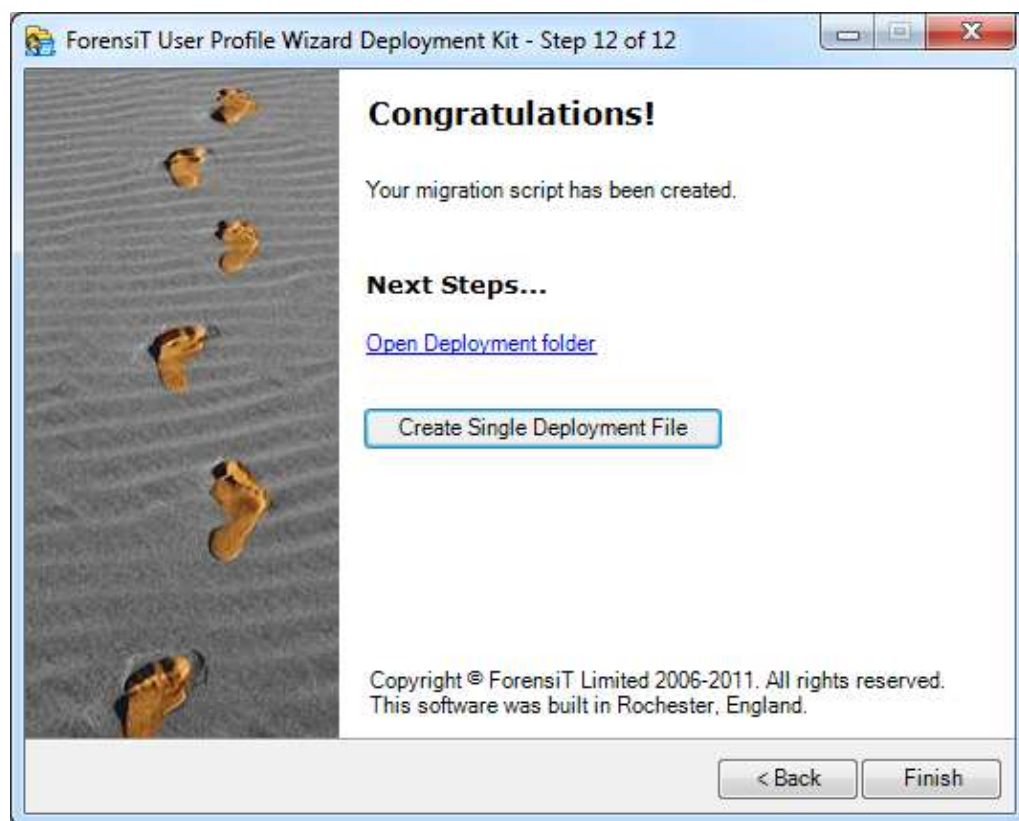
ForensiT User Profile Wizard Deployment Kit - Step 12 of 12

Congratulations!

Your migration script has been created.

Next Steps...

Open Deployment folder

Create Single Deployment File

Copyright © ForensiT Limited 2006-2011. All rights reserved. This software was built in Rochester, England.

< Back

Finish